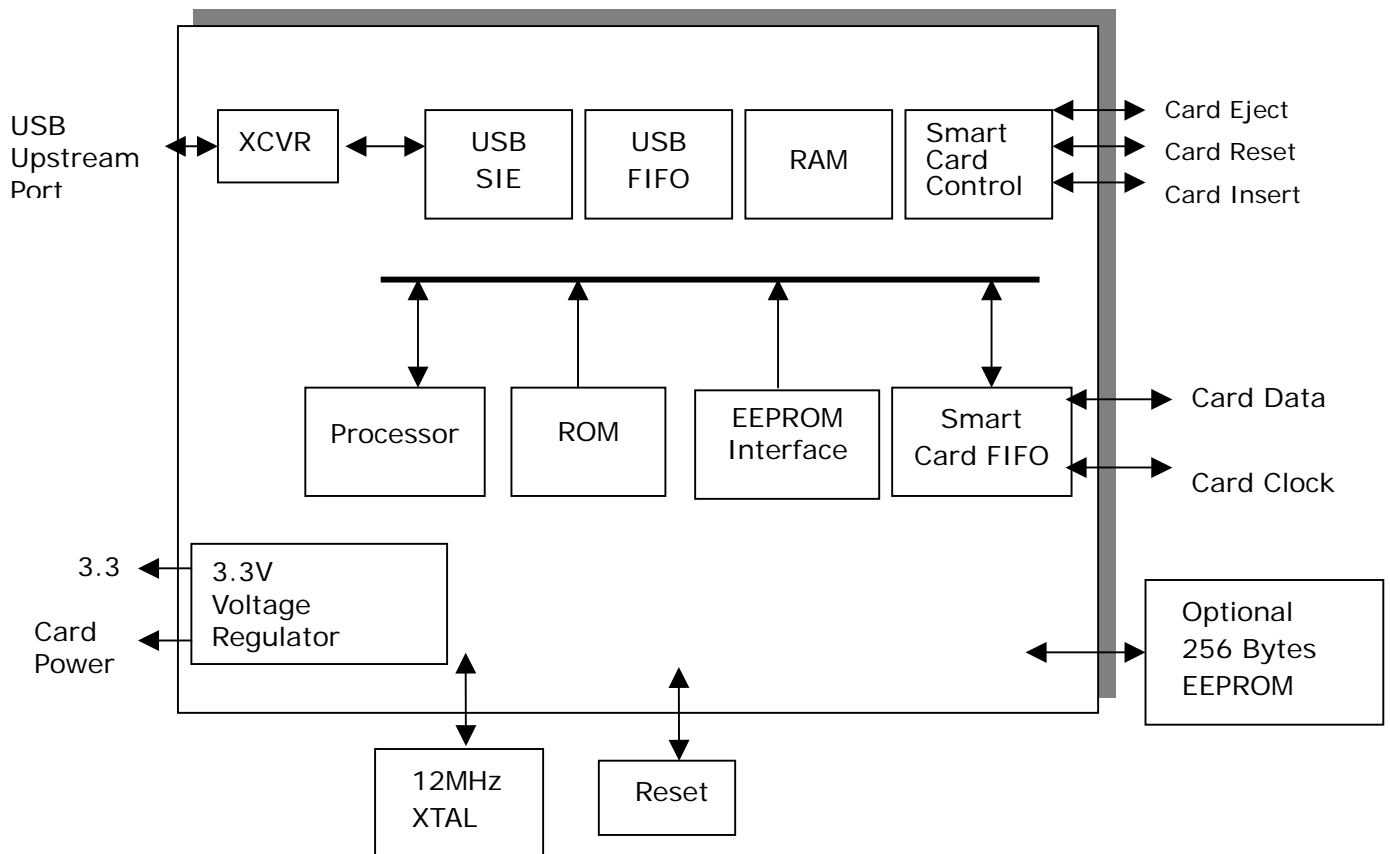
USB Upstream Port

XCVR

USB SIE

USB FIFO

RAM

Smart Card Control

Card Eject

Card Reset

Card Insert

Processor

ROM

EEPROM Interface

Smart Card FIFO

Card Data

Card Clock

3.3

Card Power

3.3V Voltage Regulator

Optional 256 Bytes EEPROM

12MHz XTAL

Reset